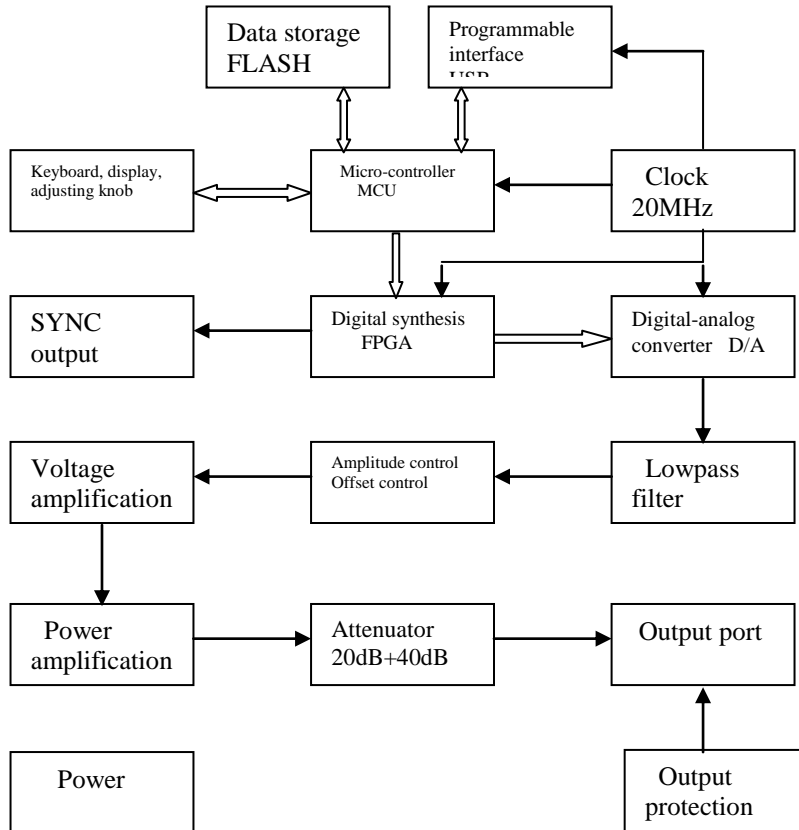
Data storage FLASH

Programmable interface USB

Keyboard, display, adjusting knob

Micro-controller MCU

Clock 20MHz

SYNC output

Digital synthesis FPGA

Digital-analog converter D/A

Voltage amplification

Amplitude control Offset control

Lowpass filter

Power amplification

Attenuator 20dB+40dB

Output port

Power

Output protection